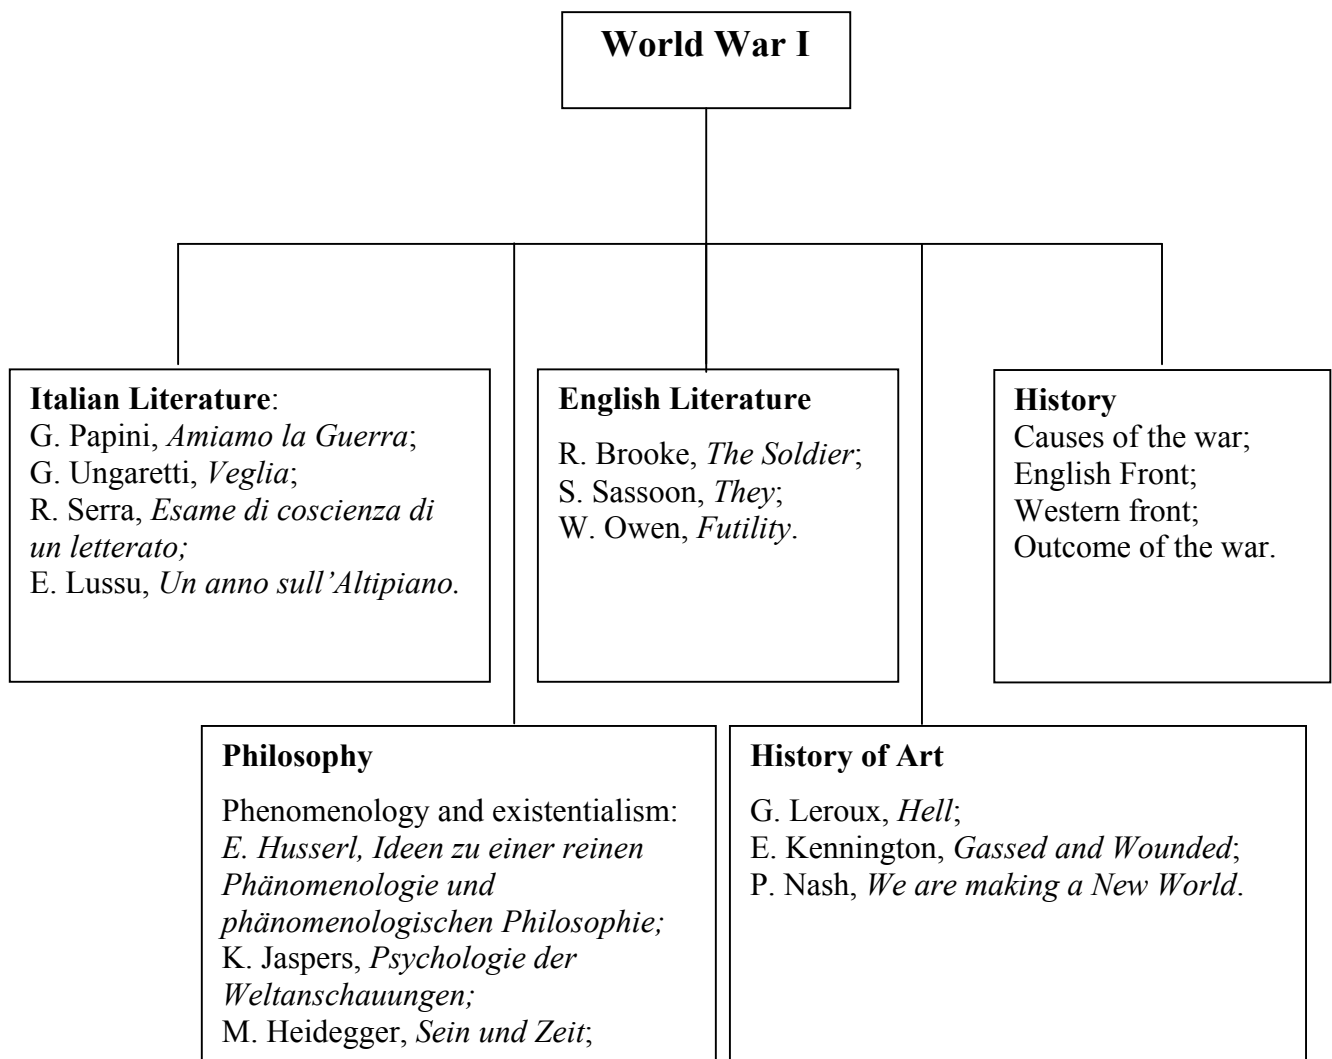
World War I

Italian Literature:
G. Papini, Amiamo la Guerra;
G. Ungaretti, Veglia;
R. Serra, Esame di coscienza di un letterato;
E. Lussu, Un anno sull'Altipiano.

English Literature
R. Brooke, The Soldier;
S. Sassoon, They;
W. Owen, Futility.

History
Causes of the war;
English Front;
Western front;
Outcome of the war.

Philosophy
Phenomenology and existentialism:
E. Husserl, Ideen zu einer reinen Phänomenologie und phänomenologischen Philosophie;
K. Jaspers, Psychologie der Weltanschauungen;
M. Heidegger, Sein und Zeit;

History of Art
G. Leroux, Hell;
E. Kennington, Gassed and Wounded;
P. Nash, We are making a New World.